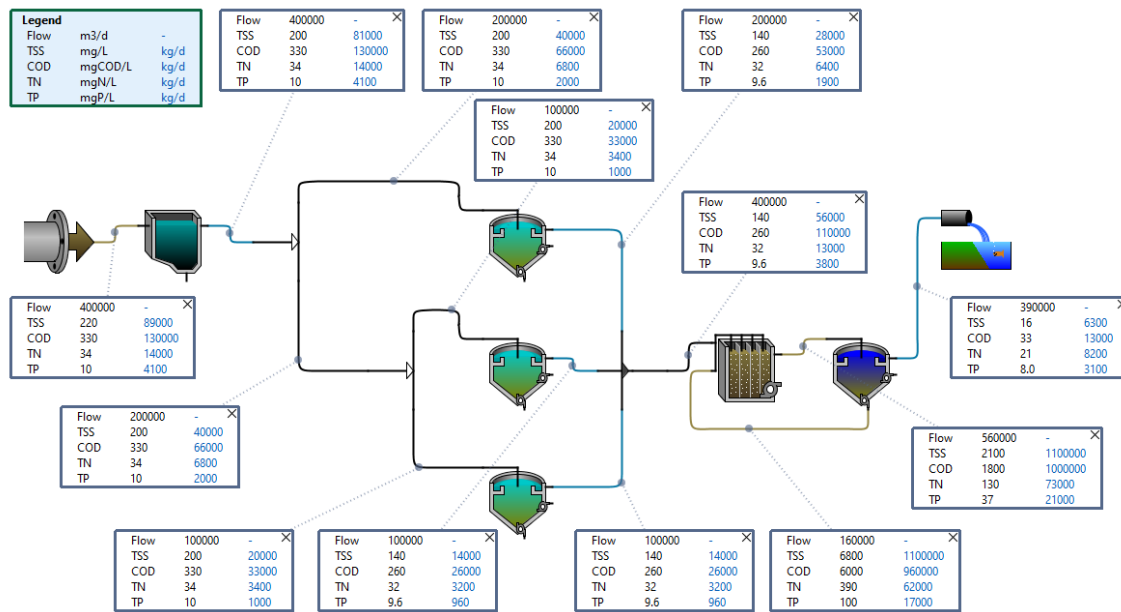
| Legend | | |
|---|---|---|
| Flow | m3/d | - |
| TSS | mg/L | kg/d |
| COD | mgCOD/L | kg/d |
| TN | mgN/L | kg/d |
| TP | mgP/L | kg/d |

| Flow | 400000 | - |
|---|---|---|
| TSS | 200 | 81000 |
| COD | 330 | 130000 |
| TN | 34 | 14000 |
| TP | 10 | 4100 |

| Flow | 200000 | - |
|---|---|---|
| TSS | 200 | 40000 |
| COD | 330 | 66000 |
| TN | 34 | 6800 |
| TP | 10 | 2000 |

| Flow | 200000 | - |
|---|---|---|
| TSS | 140 | 28000 |
| COD | 260 | 53000 |
| TN | 32 | 6400 |
| TP | 9.6 | 1900 |

| Flow | 100000 | - |
|---|---|---|
| TSS | 200 | 20000 |
| COD | 330 | 33000 |
| TN | 34 | 3400 |
| TP | 10 | 1000 |

| Flow | 400000 | - |
|---|---|---|
| TSS | 140 | 56000 |
| COD | 260 | 110000 |
| TN | 32 | 13000 |
| TP | 9.6 | 3800 |

| Flow | 400000 | - |
|---|---|---|
| TSS | 220 | 89000 |
| COD | 330 | 130000 |
| TN | 34 | 14000 |
| TP | 10 | 4100 |

| Flow | 390000 | - |
|---|---|---|
| TSS | 16 | 6300 |
| COD | 33 | 13000 |
| TN | 21 | 8200 |
| TP | 8.0 | 3100 |

| Flow | 200000 | - |
|---|---|---|
| TSS | 200 | 40000 |
| COD | 330 | 66000 |
| TN | 34 | 6800 |
| TP | 10 | 2000 |

| Flow | 560000 | - |
|---|---|---|
| TSS | 2100 | 1100000 |
| COD | 1800 | 1000000 |
| TN | 130 | 73000 |
| TP | 37 | 21000 |

| Flow | 100000 | - |
|---|---|---|
| TSS | 200 | 20000 |
| COD | 330 | 33000 |
| TN | 34 | 3400 |
| TP | 10 | 1000 |

| Flow | 100000 | - |
|---|---|---|
| TSS | 140 | 14000 |
| COD | 260 | 26000 |
| TN | 32 | 3200 |
| TP | 9.6 | 960 |

| Flow | 100000 | - |
|---|---|---|
| TSS | 140 | 14000 |
| COD | 260 | 26000 |
| TN | 32 | 3200 |
| TP | 9.6 | 960 |

| Flow | 160000 | - |
|---|---|---|
| TSS | 6800 | 1100000 |
| COD | 6000 | 960000 |
| TN | 390 | 62000 |
| TP | 100 | 17000 |